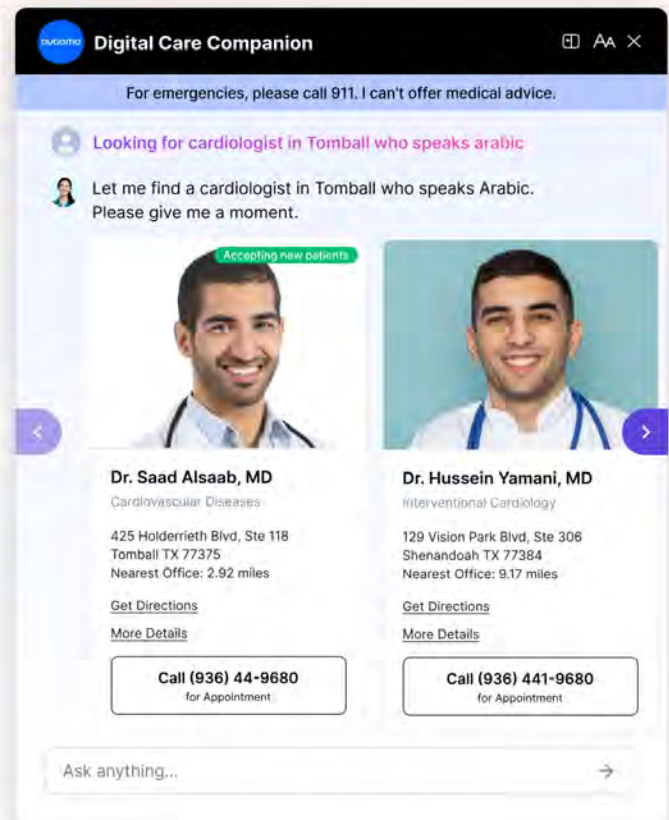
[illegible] Digital Care Companion

AA

For emergencies, please call 911. I can't offer medical advice.

Looking for cardiologist in Tomball who speaks arabic

Let me find a cardiologist in Tomball who speaks Arabic. Please give me a moment.

Accepting new patients

Dr. Saad Alsaab, MD
Cardiovascular Diseases
425 Holderrieth Blvd, Ste 118
Tomball TX 77375
Nearest Office: 2.92 miles
Get Directions
More Details
Call (936) 44-9680
for Appointment

Dr. Hussein Yamani, MD
Interventional Cardiology
129 Vision Park Blvd, Ste 306
Shenandoah TX 77384
Nearest Office: 9.17 miles
Get Directions
More Details
Call (936) 441-9680
for Appointment

Ask anything...